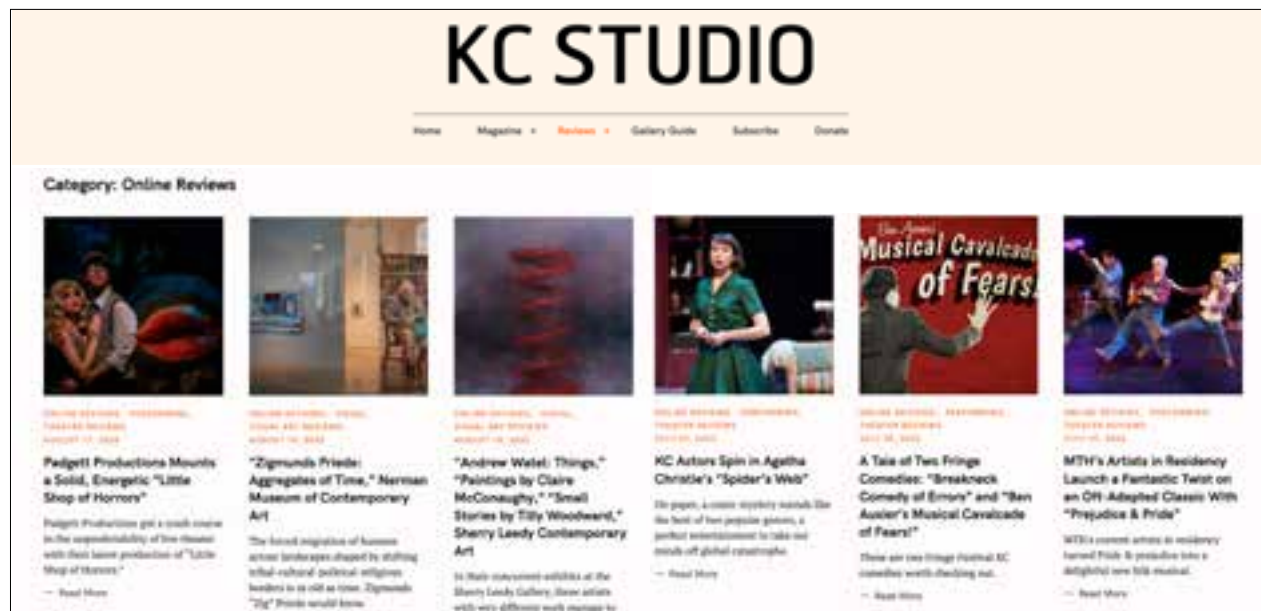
KC STUDIO

Home Magazine Reviews Gallery Guide Subscribe Donate

Category: Online Reviews

Musical Cavalcade of Fears!

ONLINE REVIEWS, PERFORMING, THEATER REVIEWS
AUGUST 17, 2022
Padgett Productions Mounts a Solid, Energetic "Little Shop of Horrors"
Padgett Productions got a crash course in the unpredictability of live theater with their latest production of "Little Shop of Horrors."
— Read More

ONLINE REVIEWS, VISUAL, VISUAL ART REVIEWS
AUGUST 16, 2022
"Zigmunds Priede: Aggregates of Time," Nerman Museum of Contemporary Art
The forced migration of humans across landscapes shaped by shifting tribal-cultural-political-religious borders is as old as time. Zigmunds "Zig" Priede would know.
— Read More

ONLINE REVIEWS, VISUAL, VISUAL ART REVIEWS
AUGUST 16, 2022
"Andrew Wátel: Things," "Paintings by Claire McConaughy," "Small Stories by Tilly Woodward," Sherry Leedy Contemporary Art
In their concurrent exhibits at the Sherry Leedy Gallery, three artists with very different work manage to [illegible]

ONLINE REVIEWS, PERFORMING, THEATER REVIEWS
JULY 29, 2022
KC Actors Spin in Agatha Christie's "Spider's Web"
On paper, a comic mystery sounds like the best of two popular genres, a perfect entertainment to take our minds off global catastrophe.
— Read More

ONLINE REVIEWS, PERFORMING, THEATER REVIEWS
JULY 26, 2022
A Tale of Two Fringe Comedies: "Breakneck Comedy of Errors" and "Ben Auster's Musical Cavalcade of Fears!"
These are two Fringe Festival KC comedies worth checking out.
— Read More

ONLINE REVIEWS, PERFORMING, THEATER REVIEWS
JULY 25, 2022
MTH's Artists in Residency Launch a Fantastic Twist on an Oft-Adapted Classic With "Prejudice & Pride"
MTH's current artists in residency turned Pride & prejudice into a delightful new folk musical.
— Read More